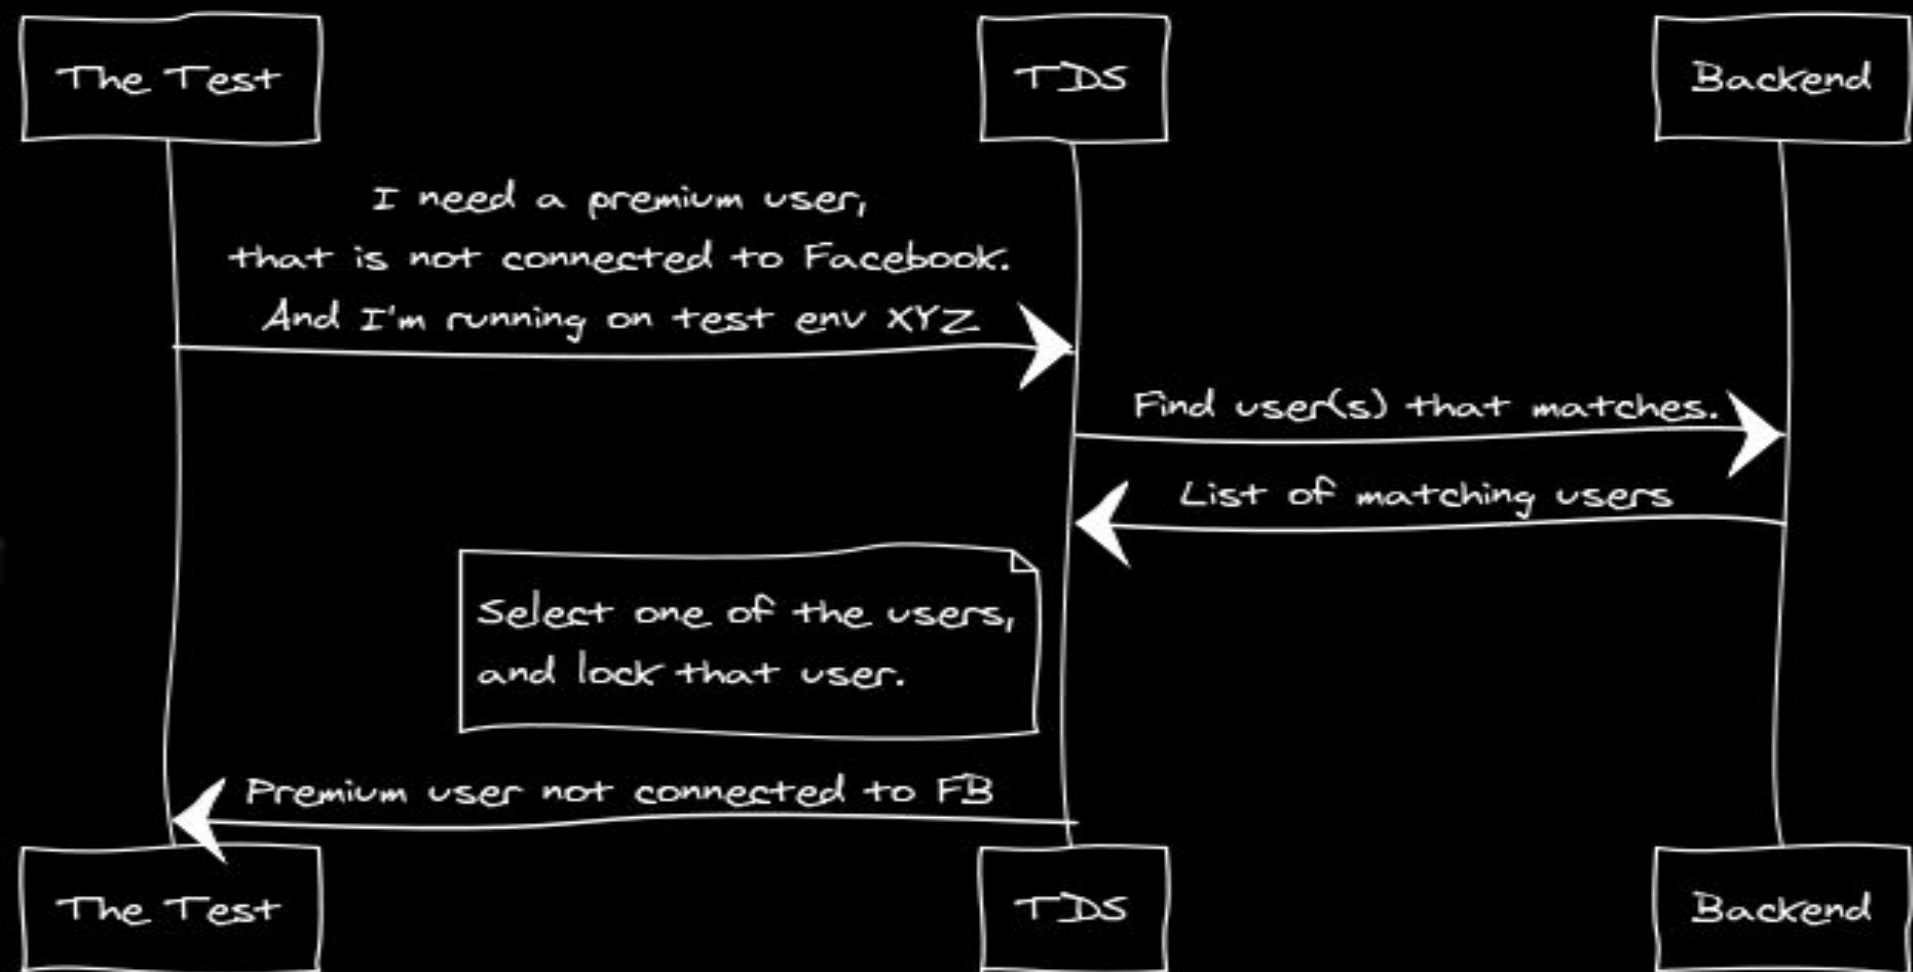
The Test

TDS

Backend

I need a premium user, that is not connected to Facebook. And I'm running on test env XYZ

Find user(s) that matches.

List of matching users

Select one of the users, and lock that user.

Premium user not connected to FB

The Test

TDS

Backend